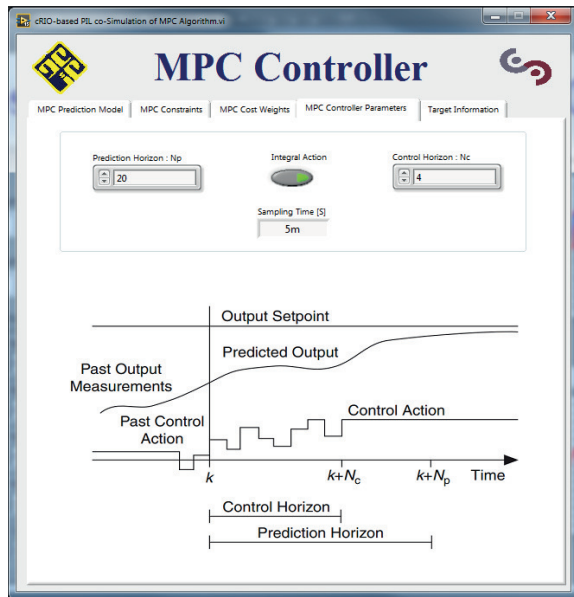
cRIO-based PIL co-Simulation of MPC Algorithm.vi

MPC Controller

MPC Prediction Model | MPC Constraints | MPC Cost Weights | MPC Controller Parameters | Target Information

Prediction Horizon : Np
20

Integral Action

Control Horizon : Nc
4

Sampling Time [S]
5m

Output Setpoint

Predicted Output

Past Output Measurements

Past Control Action

Control Action

$k$

$k+N_c$

$k+N_p$

Time

Control Horizon

Prediction Horizon